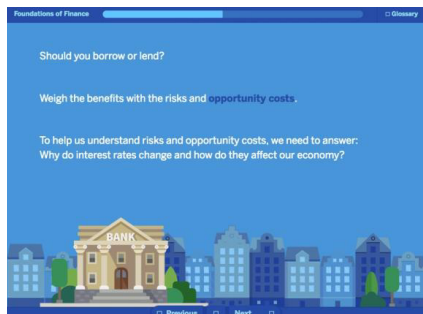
Foundations of Finance

Glossary

Should you borrow or lend?

Weigh the benefits with the risks and opportunity costs.

To help us understand risks and opportunity costs, we need to answer: Why do interest rates change and how do they affect our economy?

BANK

Previous

Next